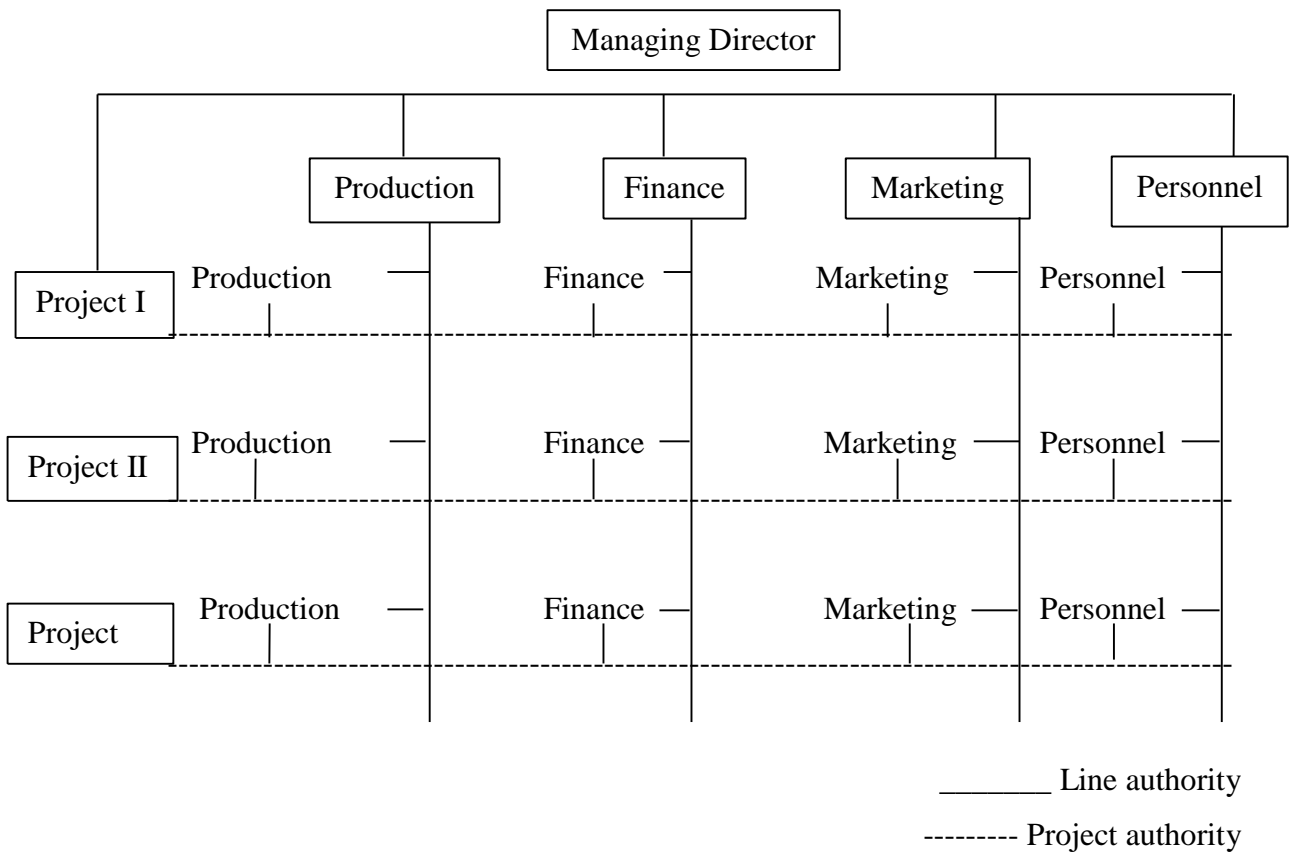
Managing Director

Production

Finance

Marketing

Personnel

Project I

Production

Finance

Marketing

Personnel

Project II

Production

Finance

Marketing

Personnel

Project

Production

Finance

Marketing

Personnel

_______ Line authority

--------- Project authority